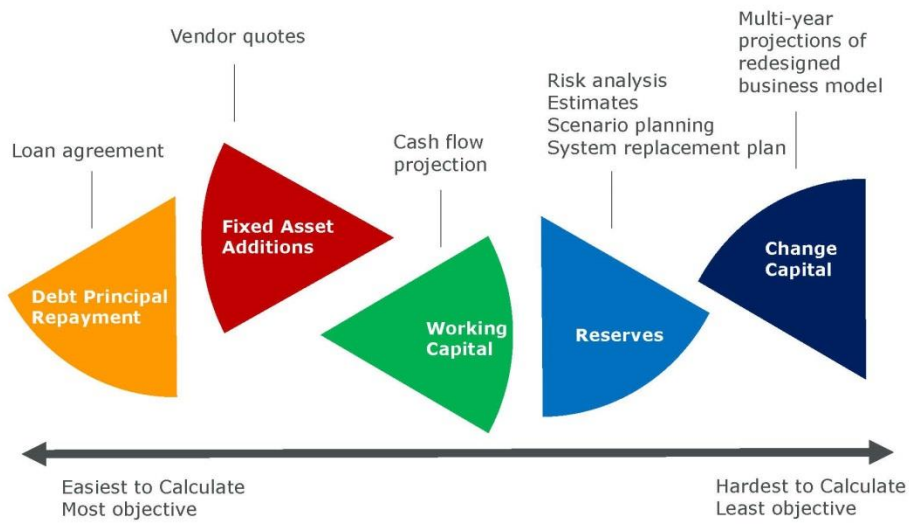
Vendor quotes

Multi-year projections of redesigned business model

Loan agreement

Cash flow projection

Risk analysis
Estimates
Scenario planning
System replacement plan

Debt Principal Repayment

Fixed Asset Additions

Working Capital

Reserves

Change Capital

Easiest to Calculate
Most objective

Hardest to Calculate
Least objective